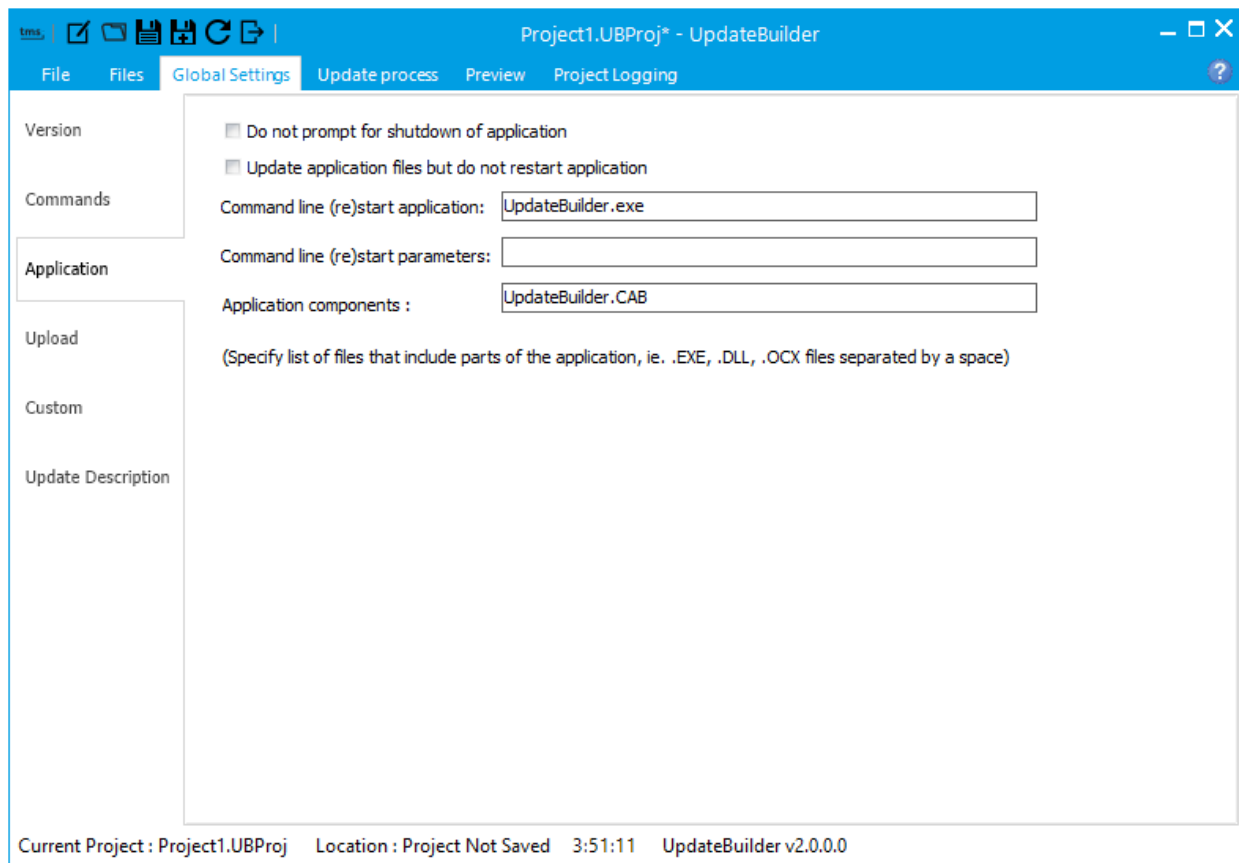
tms

Project1.UBProj* - UpdateBuilder

File Files Global Settings Update process Preview Project Logging

?

Version

Commands

Application

Upload

Custom

Update Description

Do not prompt for shutdown of application

Update application files but do not restart application

Command line (re)start application: UpdateBuilder.exe

Command line (re)start parameters:

Application components : UpdateBuilder.CAB

(Specify list of files that include parts of the application, ie. .EXE, .DLL, .OCX files separated by a space)

Current Project : Project1.UBProj Location : Project Not Saved 3:51:11 UpdateBuilder v2.0.0.0